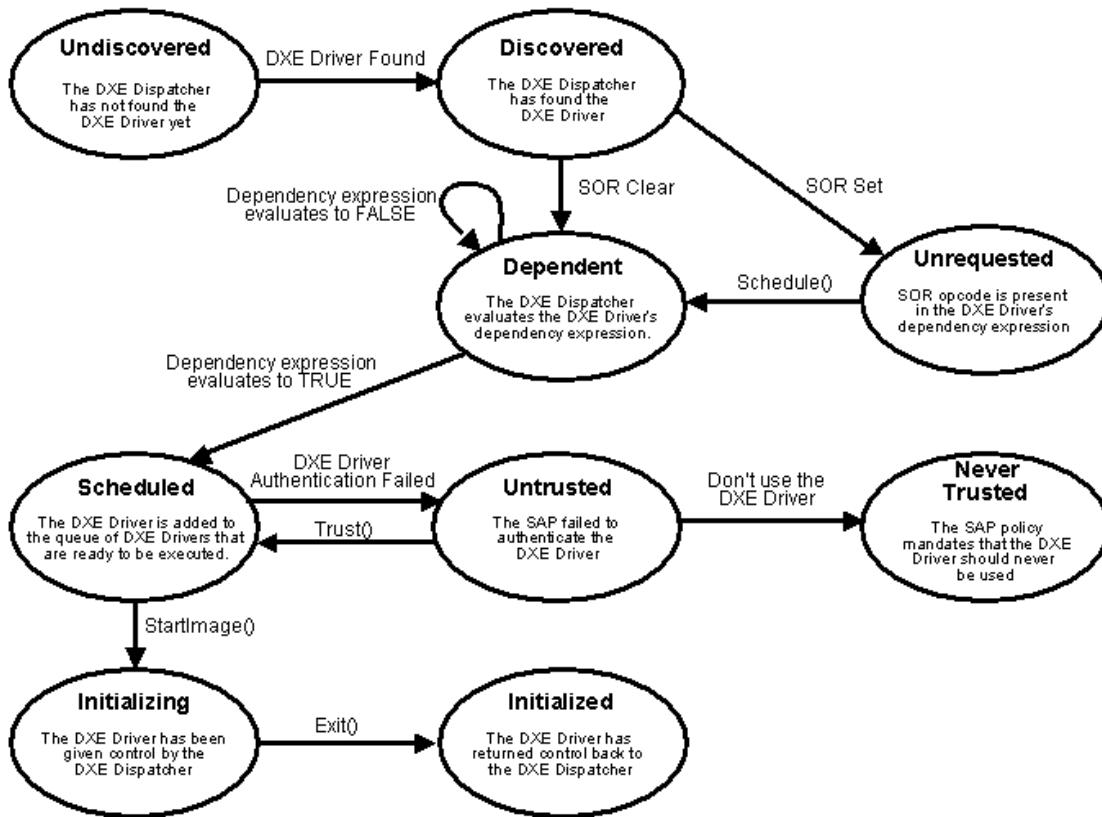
Undiscovered
The DXE Dispatcher has not found the DXE Driver yet

DXE Driver Found

Discovered
The DXE Dispatcher has found the DXE Driver

SOR Clear

SOR Set

Dependency expression evaluates to FALSE

Dependent
The DXE Dispatcher evaluates the DXE Driver's dependency expression.

Schedule()

Unrequested
SOR opcode is present in the DXE Driver's dependency expression

Dependency expression evaluates to TRUE

Scheduled
The DXE Driver is added to the queue of DXE Drivers that are ready to be executed.

DXE Driver Authentication Failed

Trust()

Untrusted
The SAP failed to authenticate the DXE Driver

Don't use the DXE Driver

Never Trusted
The SAP policy mandates that the DXE Driver should never be used

StartImage()

Initializing
The DXE Driver has been given control by the DXE Dispatcher

Exit()

Initialized
The DXE Driver has returned control back to the DXE Dispatcher